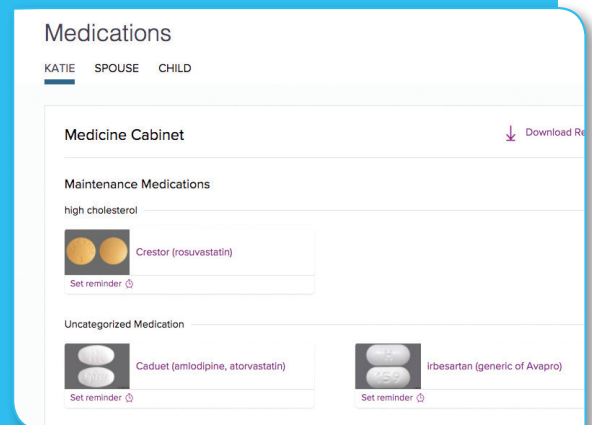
Medications

KATIE SPOUSE CHILD

Medicine Cabinet

Download Re

Maintenance Medications

high cholesterol

Crestor (rosuvastatin)

Set reminder

Uncategorized Medication

Caduet (amlodipine, atorvastatin)

Set reminder

irbesartan (generic of Avapro)

Set reminder